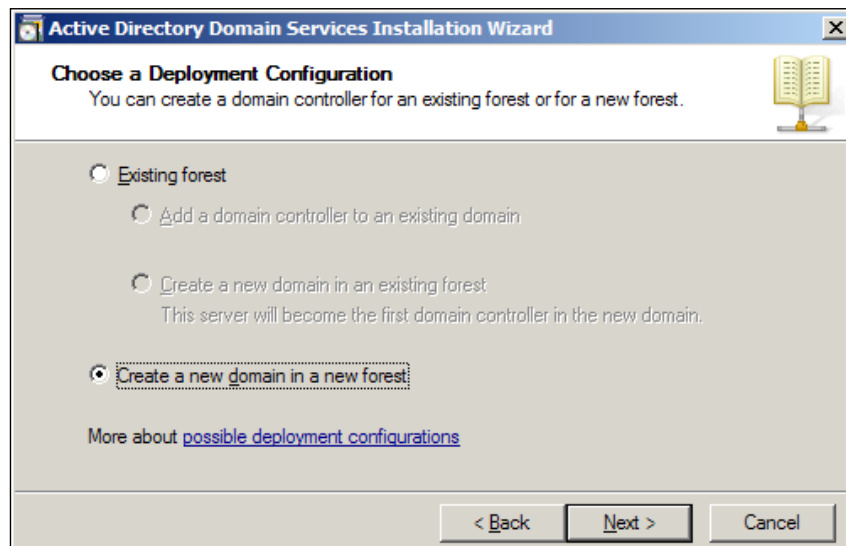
Active Directory Domain Services Installation Wizard

Choose a Deployment Configuration
You can create a domain controller for an existing forest or for a new forest.

Existing forest

Add a domain controller to an existing domain

Create a new domain in an existing forest
This server will become the first domain controller in the new domain.

Create a new domain in a new forest

More about possible deployment configurations

< Back
Next >
Cancel